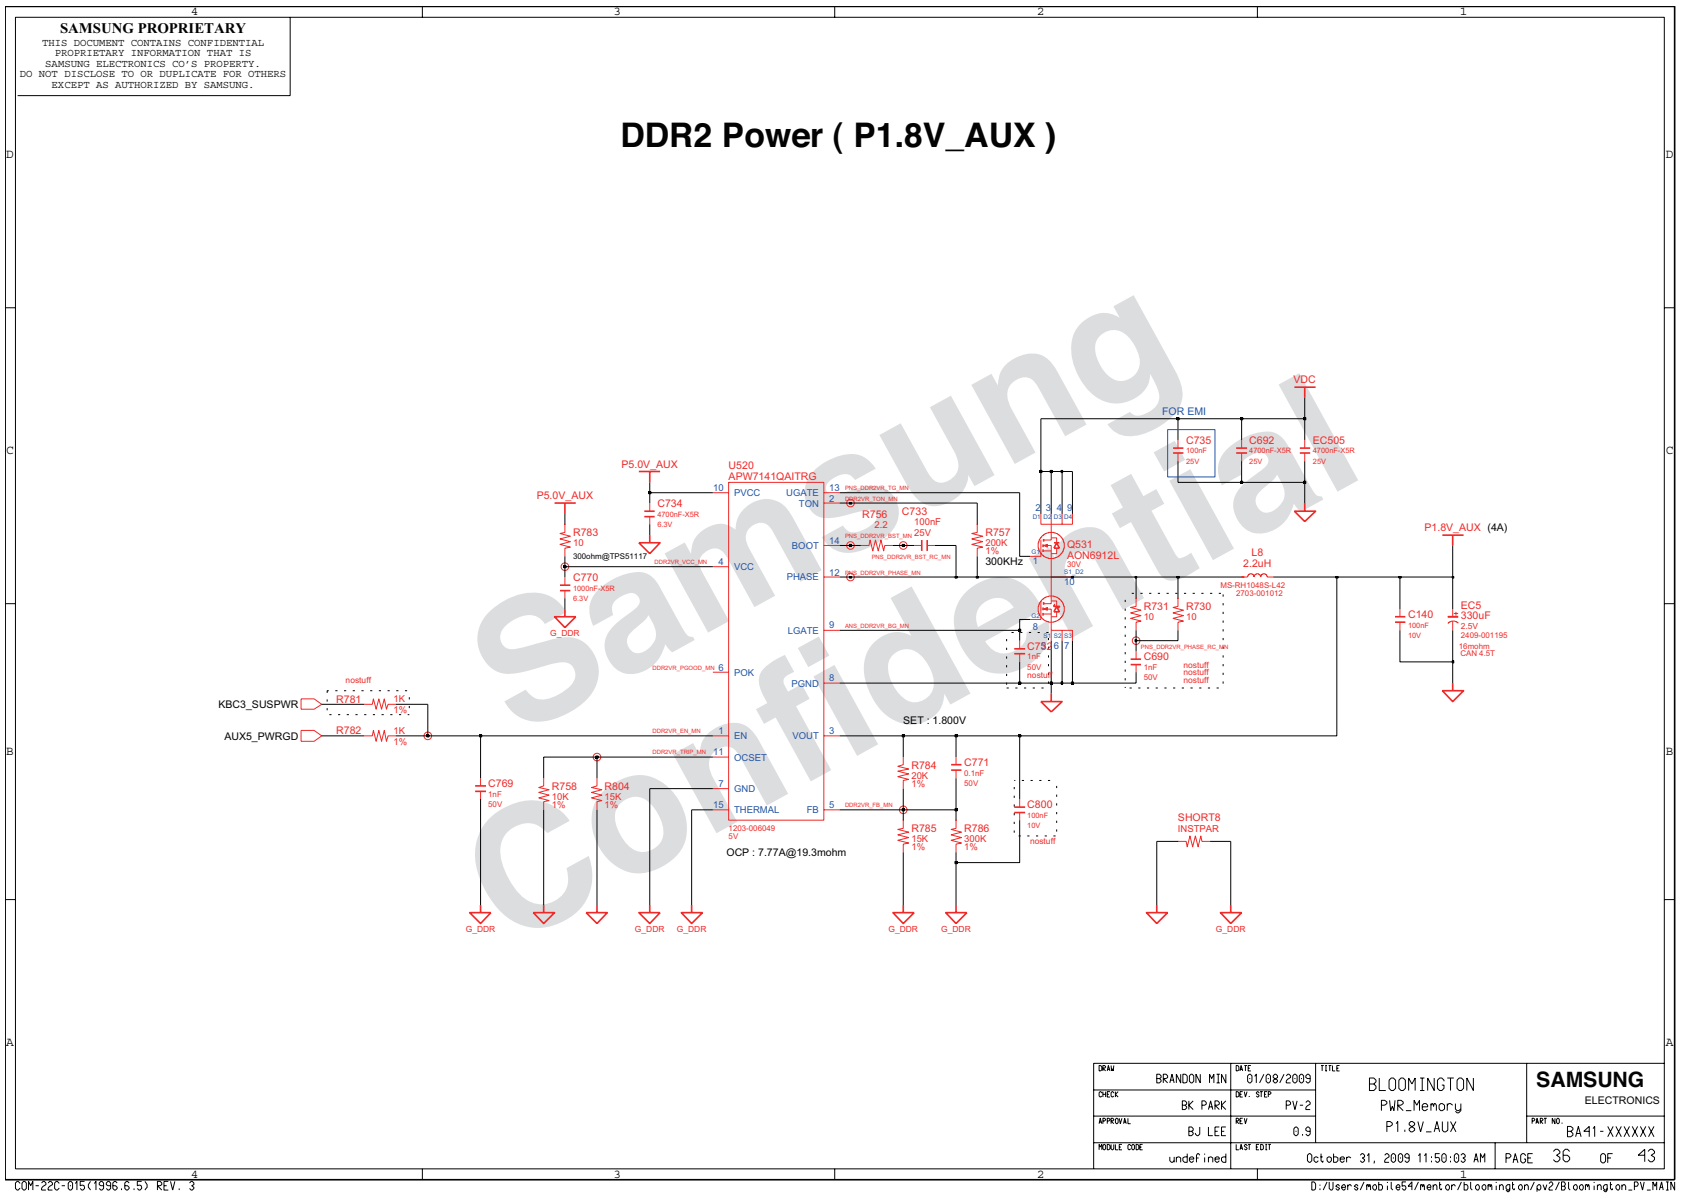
4 3 2 1

SAMSUNG PROPRIETARY
THIS DOCUMENT CONTAINS CONFIDENTIAL PROPRIETARY INFORMATION THAT IS SAMSUNG ELECTRONICS CO'S PROPERTY. DO NOT DISCLOSE TO OR DUPLICATE FOR OTHERS EXCEPT AS AUTHORIZED BY SAMSUNG.

DDR2 Power ( P1.8V_AUX )

D C B A

Samsung Confidential

VDC
FOR EMI
C735 100nF 25V
C692 4700nF-X5R 25V
EC505 4700nF-X5R 25V

P5.0V_AUX
U520
APW7141QAITRG
P5.0V_AUX
C734 4700nF-X5R 6.3V
R783 10
300ohm@TPS51117
C770 1000nF-X5R 6.3V
G_DDR

10 PVCC
UGATE 13 PNS_DDR2VR_TG_MN
TON 2 DDR2VR_TON_MN
4 VCC DDR2VR_VCC_MN
BOOT 14 PNS_DDR2VR_BST_MN
PHASE 12 PNS_DDR2VR_PHASE_MN
LGATE 9 ANS_DDR2VR_BG_MN
6 POK DDR2VR_PGOOD_MN
PGND 8
1 EN DDR2VR_EN_MN
VOUT 3
11 OCSET DDR2VR_TRIP_MN
7 GND
15 THERMAL
FB 5 DDR2VR_FB_MN
1203-006049 5V
OCP : 7.77A@19.3mohm

R756 2.2
C733 100nF 25V
PNS_DDR2VR_BST_RC_MN
R757 200K 1%
300KHz
2 3 4 9
D1 D2 D3 D4
G1
Q531
AON6912L
30V
S1_D2
10
1
G2
8
S2 S3
6 7
C752 1nF 50V nostuff

L8 2.2uH
MS-RH1048S-L42
2703-001012
P1.8V_AUX (4A)
R731 10
R730 10
PNS_DDR2VR_PHASE_RC_MN
C690 1nF 50V
nostuff
nostuff
nostuff
C140 100nF 10V
EC5 330uF 2.5V 2409-001195 16mohm CAN 4.5T

nostuff
KBC3_SUSPWR R781 1K 1%
AUX5_PWRGD R782 1K 1%
SET : 1.800V
C769 1nF 50V
R758 10K 1%
R804 15K 1%
R784 20K 1%
C771 0.1nF 50V
R785 15K 1%
R786 300K 1%
C800 100nF 10V nostuff
SHORT8 INSTPAR
G_DDR G_DDR G_DDR G_DDR G_DDR G_DDR

DRAW BRANDON MIN
DATE 01/08/2009
TITLE BLOOMINGTON PWR_Memory P1.8V_AUX
SAMSUNG ELECTRONICS
CHECK BK PARK
DEV. STEP PV-2
APPROVAL BJ LEE
REV 0.9
PART NO. BA41-XXXXXX
MODULE CODE undefined
LAST EDIT October 31, 2009 11:50:03 AM
PAGE 36 OF 43

COM-22C-015(1996.6.5) REV. 3
D:/Users/mobile54/mentor/bloomington/pv2/Bloomington_PV_MAIN